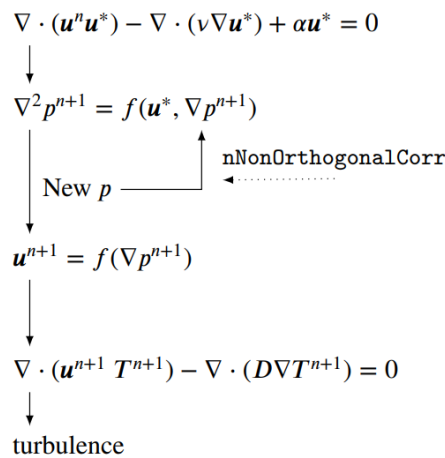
$\nabla \cdot (\boldsymbol{u}^n \boldsymbol{u}^*) - \nabla \cdot (\nu \nabla \boldsymbol{u}^*) + \alpha \boldsymbol{u}^* = 0$

$\nabla^2 p^{n+1} = f(\boldsymbol{u}^*, \nabla p^{n+1})$

nNonOrthogonalCorr

New $p$

$\boldsymbol{u}^{n+1} = f(\nabla p^{n+1})$

$\nabla \cdot (\boldsymbol{u}^{n+1}\, T^{n+1}) - \nabla \cdot (D \nabla T^{n+1}) = 0$

turbulence